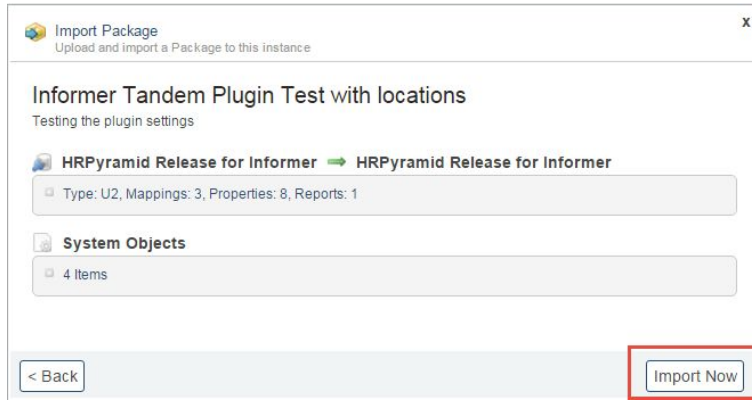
Import Package
Upload and import a Package to this instance

x

Informer Tandem Plugin Test with locations
Testing the plugin settings

HRPyramid Release for Informer ➡ HRPyramid Release for Informer

Type: U2, Mappings: 3, Properties: 8, Reports: 1

System Objects

4 Items

< Back

Import Now